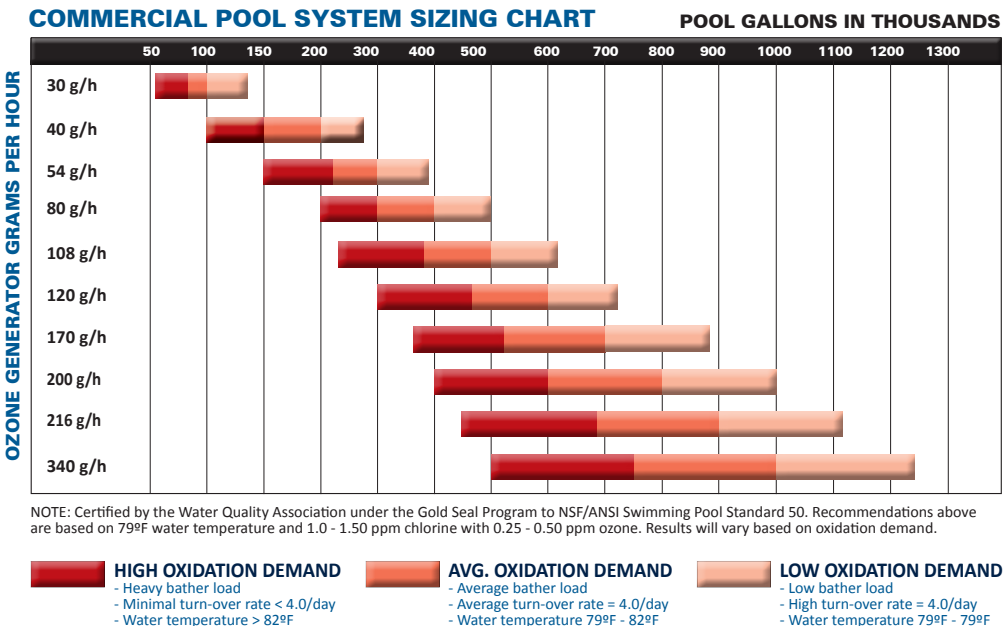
COMMERCIAL POOL SYSTEM SIZING CHART

POOL GALLONS IN THOUSANDS

50 100 150 200 250 300 400 500 600 700 800 900 1000 1100 1200 1300

OZONE GENERATOR GRAMS PER HOUR

30 g/h
40 g/h
54 g/h
80 g/h
108 g/h
120 g/h
170 g/h
200 g/h
216 g/h
340 g/h

NOTE: Certified by the Water Quality Association under the Gold Seal Program to NSF/ANSI Swimming Pool Standard 50. Recommendations above are based on 79ºF water temperature and 1.0 - 1.50 ppm chlorine with 0.25 - 0.50 ppm ozone. Results will vary based on oxidation demand.

HIGH OXIDATION DEMAND
- Heavy bather load
- Minimal turn-over rate < 4.0/day
- Water temperature > 82ºF

AVG. OXIDATION DEMAND
- Average bather load
- Average turn-over rate = 4.0/day
- Water temperature 79ºF - 82ºF

LOW OXIDATION DEMAND
- Low bather load
- High turn-over rate = 4.0/day
- Water temperature 79ºF - 79ºF